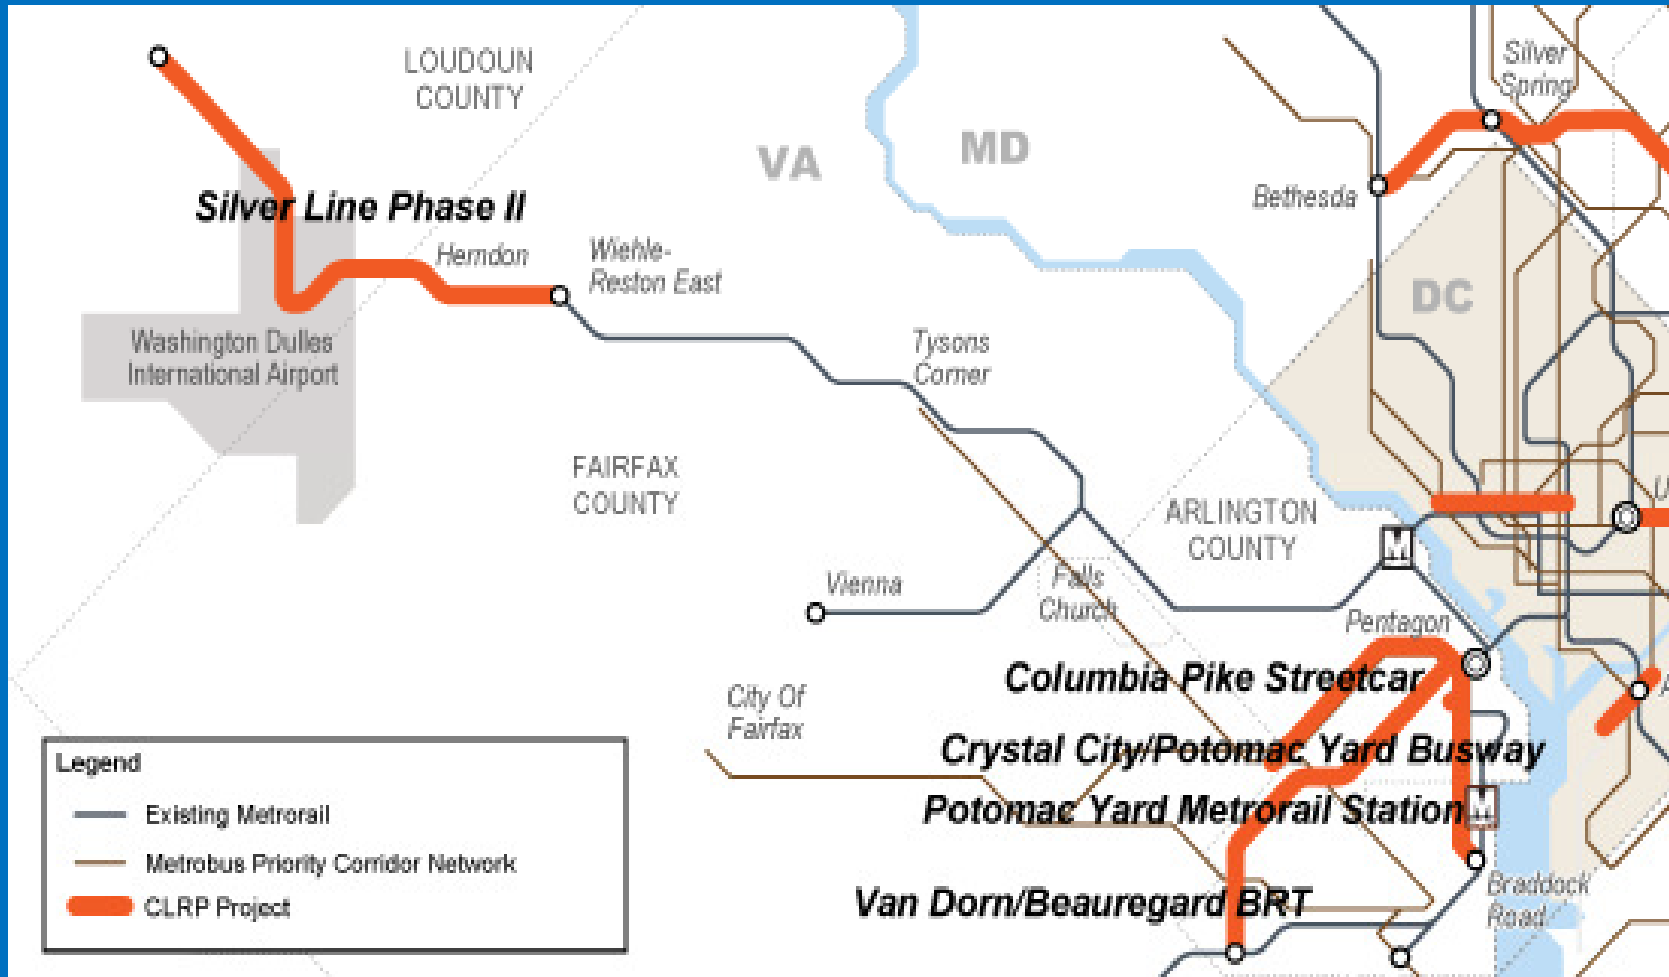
LOUDOUN COUNTY

VA

MD

Silver Spring

Bethesda

Silver Line Phase II

Herndon

Wiehle-Reston East

Washington Dulles International Airport

Tysons Corner

DC

FAIRFAX COUNTY

ARLINGTON COUNTY

Vienna

Falls Church

Pentagon

Columbia Pike Streetcar

City Of Fairfax

Crystal City/Potomac Yard Busway

Potomac Yard Metrorail Station

Braddock Road

Van Dorn/Beauregard BRT

Legend
Existing Metrorail
Metrobus Priority Corridor Network
CLRP Project